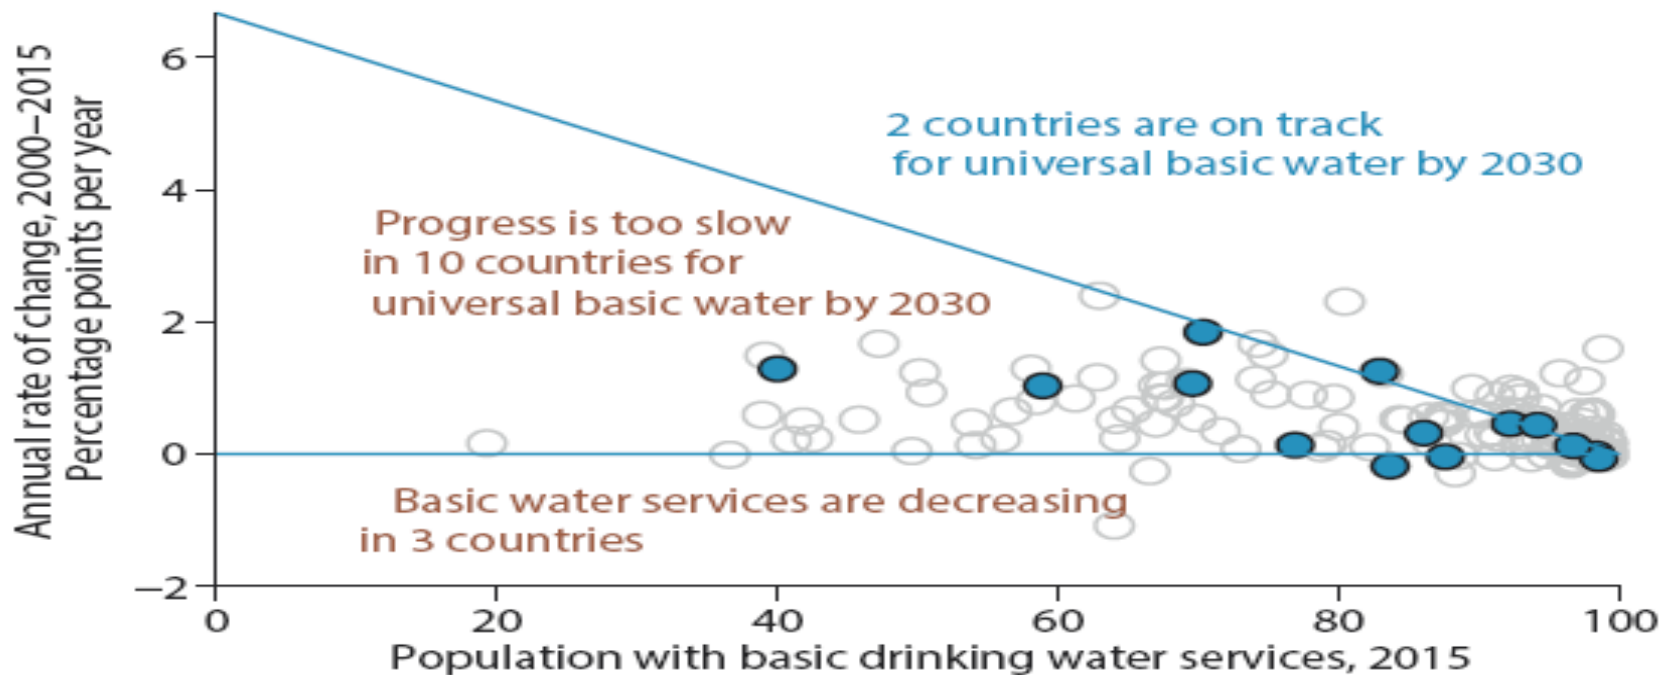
Annual rate of change, 2000–2015
Percentage points per year

6
4
2
0
−2

2 countries are on track for universal basic water by 2030

Progress is too slow in 10 countries for universal basic water by 2030

Basic water services are decreasing in 3 countries

0
20
40
60
80
100

Population with basic drinking water services, 2015